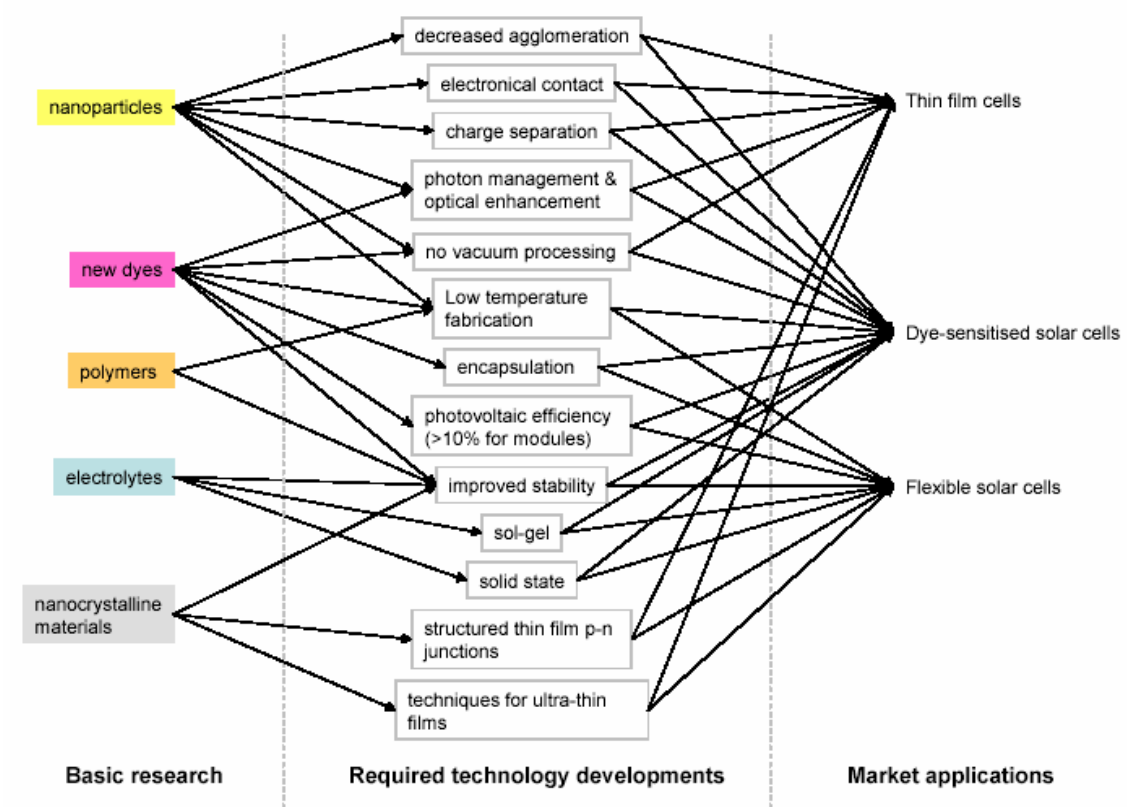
nanoparticles

new dyes

polymers

electrolytes

nanocrystalline materials

decreased agglomeration

electronical contact

charge separation

photon management & optical enhancement

no vacuum processing

Low temperature fabrication

encapsulation

photovoltaic efficiency (>10% for modules)

improved stability

sol-gel

solid state

structured thin film p-n junctions

techniques for ultra-thin films

Thin film cells

Dye-sensitised solar cells

Flexible solar cells

Basic research

Required technology developments

Market applications